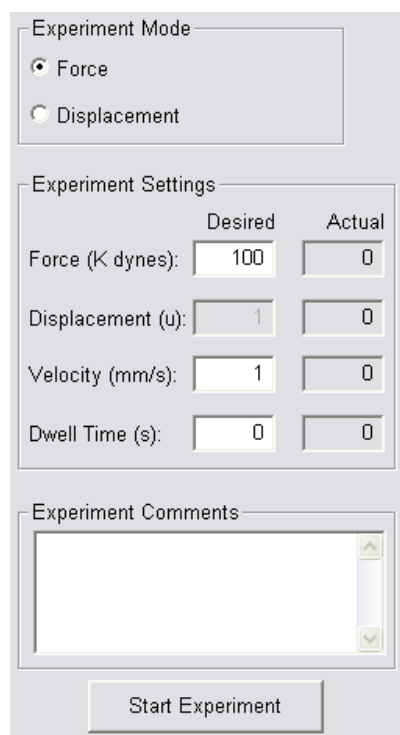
Experiment Mode

Force

Displacement

Experiment Settings

| | Desired | Actual |
|---|---|---|
| Force (K dynes): | 100 | 0 |
| Displacement (u): | 1 | 0 |
| Velocity (mm/s): | 1 | 0 |
| Dwell Time (s): | 0 | 0 |

Experiment Comments

Start Experiment